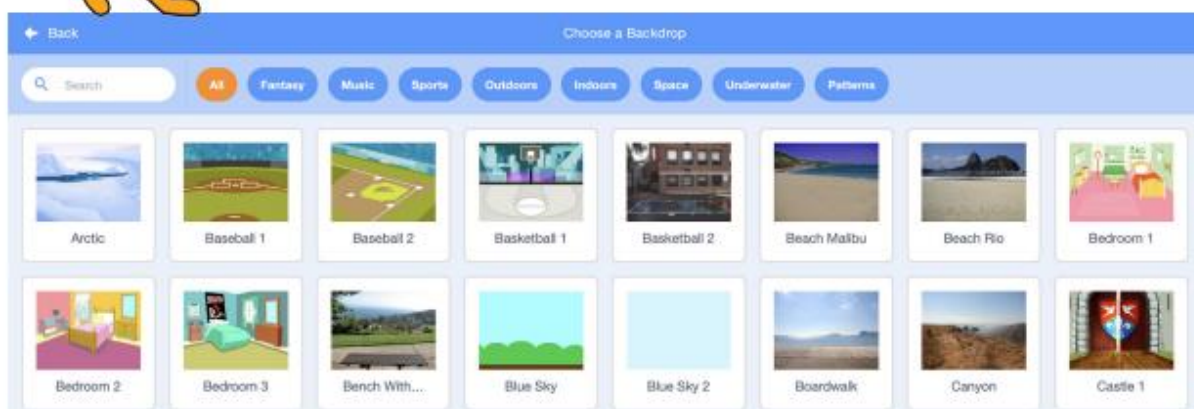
Back

Choose a Backdrop

Search

All Fantasy Music Sports Outdoors Indoors Space Underwater Patterns

Arctic
Baseball 1
Baseball 2
Basketball 1
Basketball 2
Beach Malibu
Beach Rio
Bedroom 1

Bedroom 2
Bedroom 3
Bench With...
Blue Sky
Blue Sky 2
Boardwalk
Canyon
Castle 1